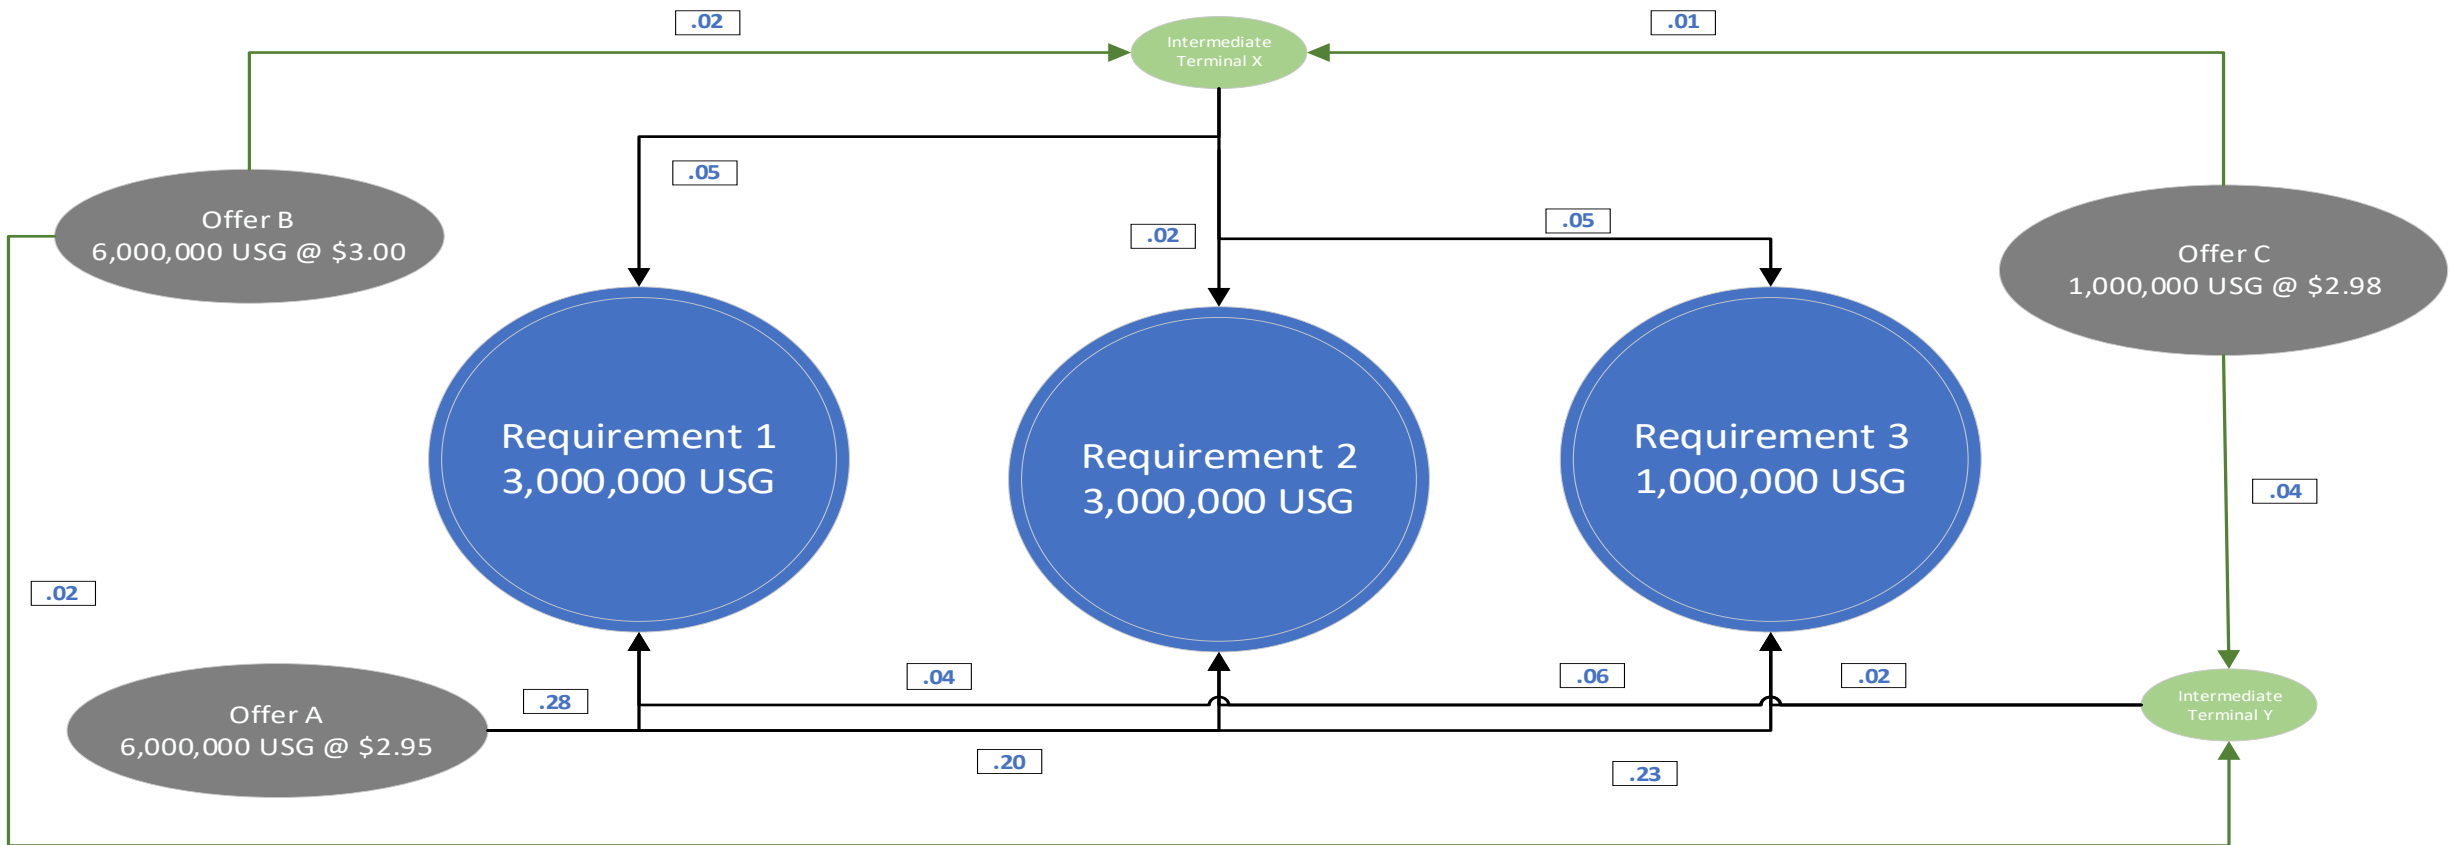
.02

Intermediate Terminal X

.01

.05

Offer B
6,000,000 USG @ \$3.00

.02

.05

Offer C
1,000,000 USG @ \$2.98

Requirement 1
3,000,000 USG

Requirement 2
3,000,000 USG

Requirement 3
1,000,000 USG

.04

.02

.04

.06

.02

Offer A
6,000,000 USG @ \$2.95

.28

Intermediate Terminal Y

.20

.23